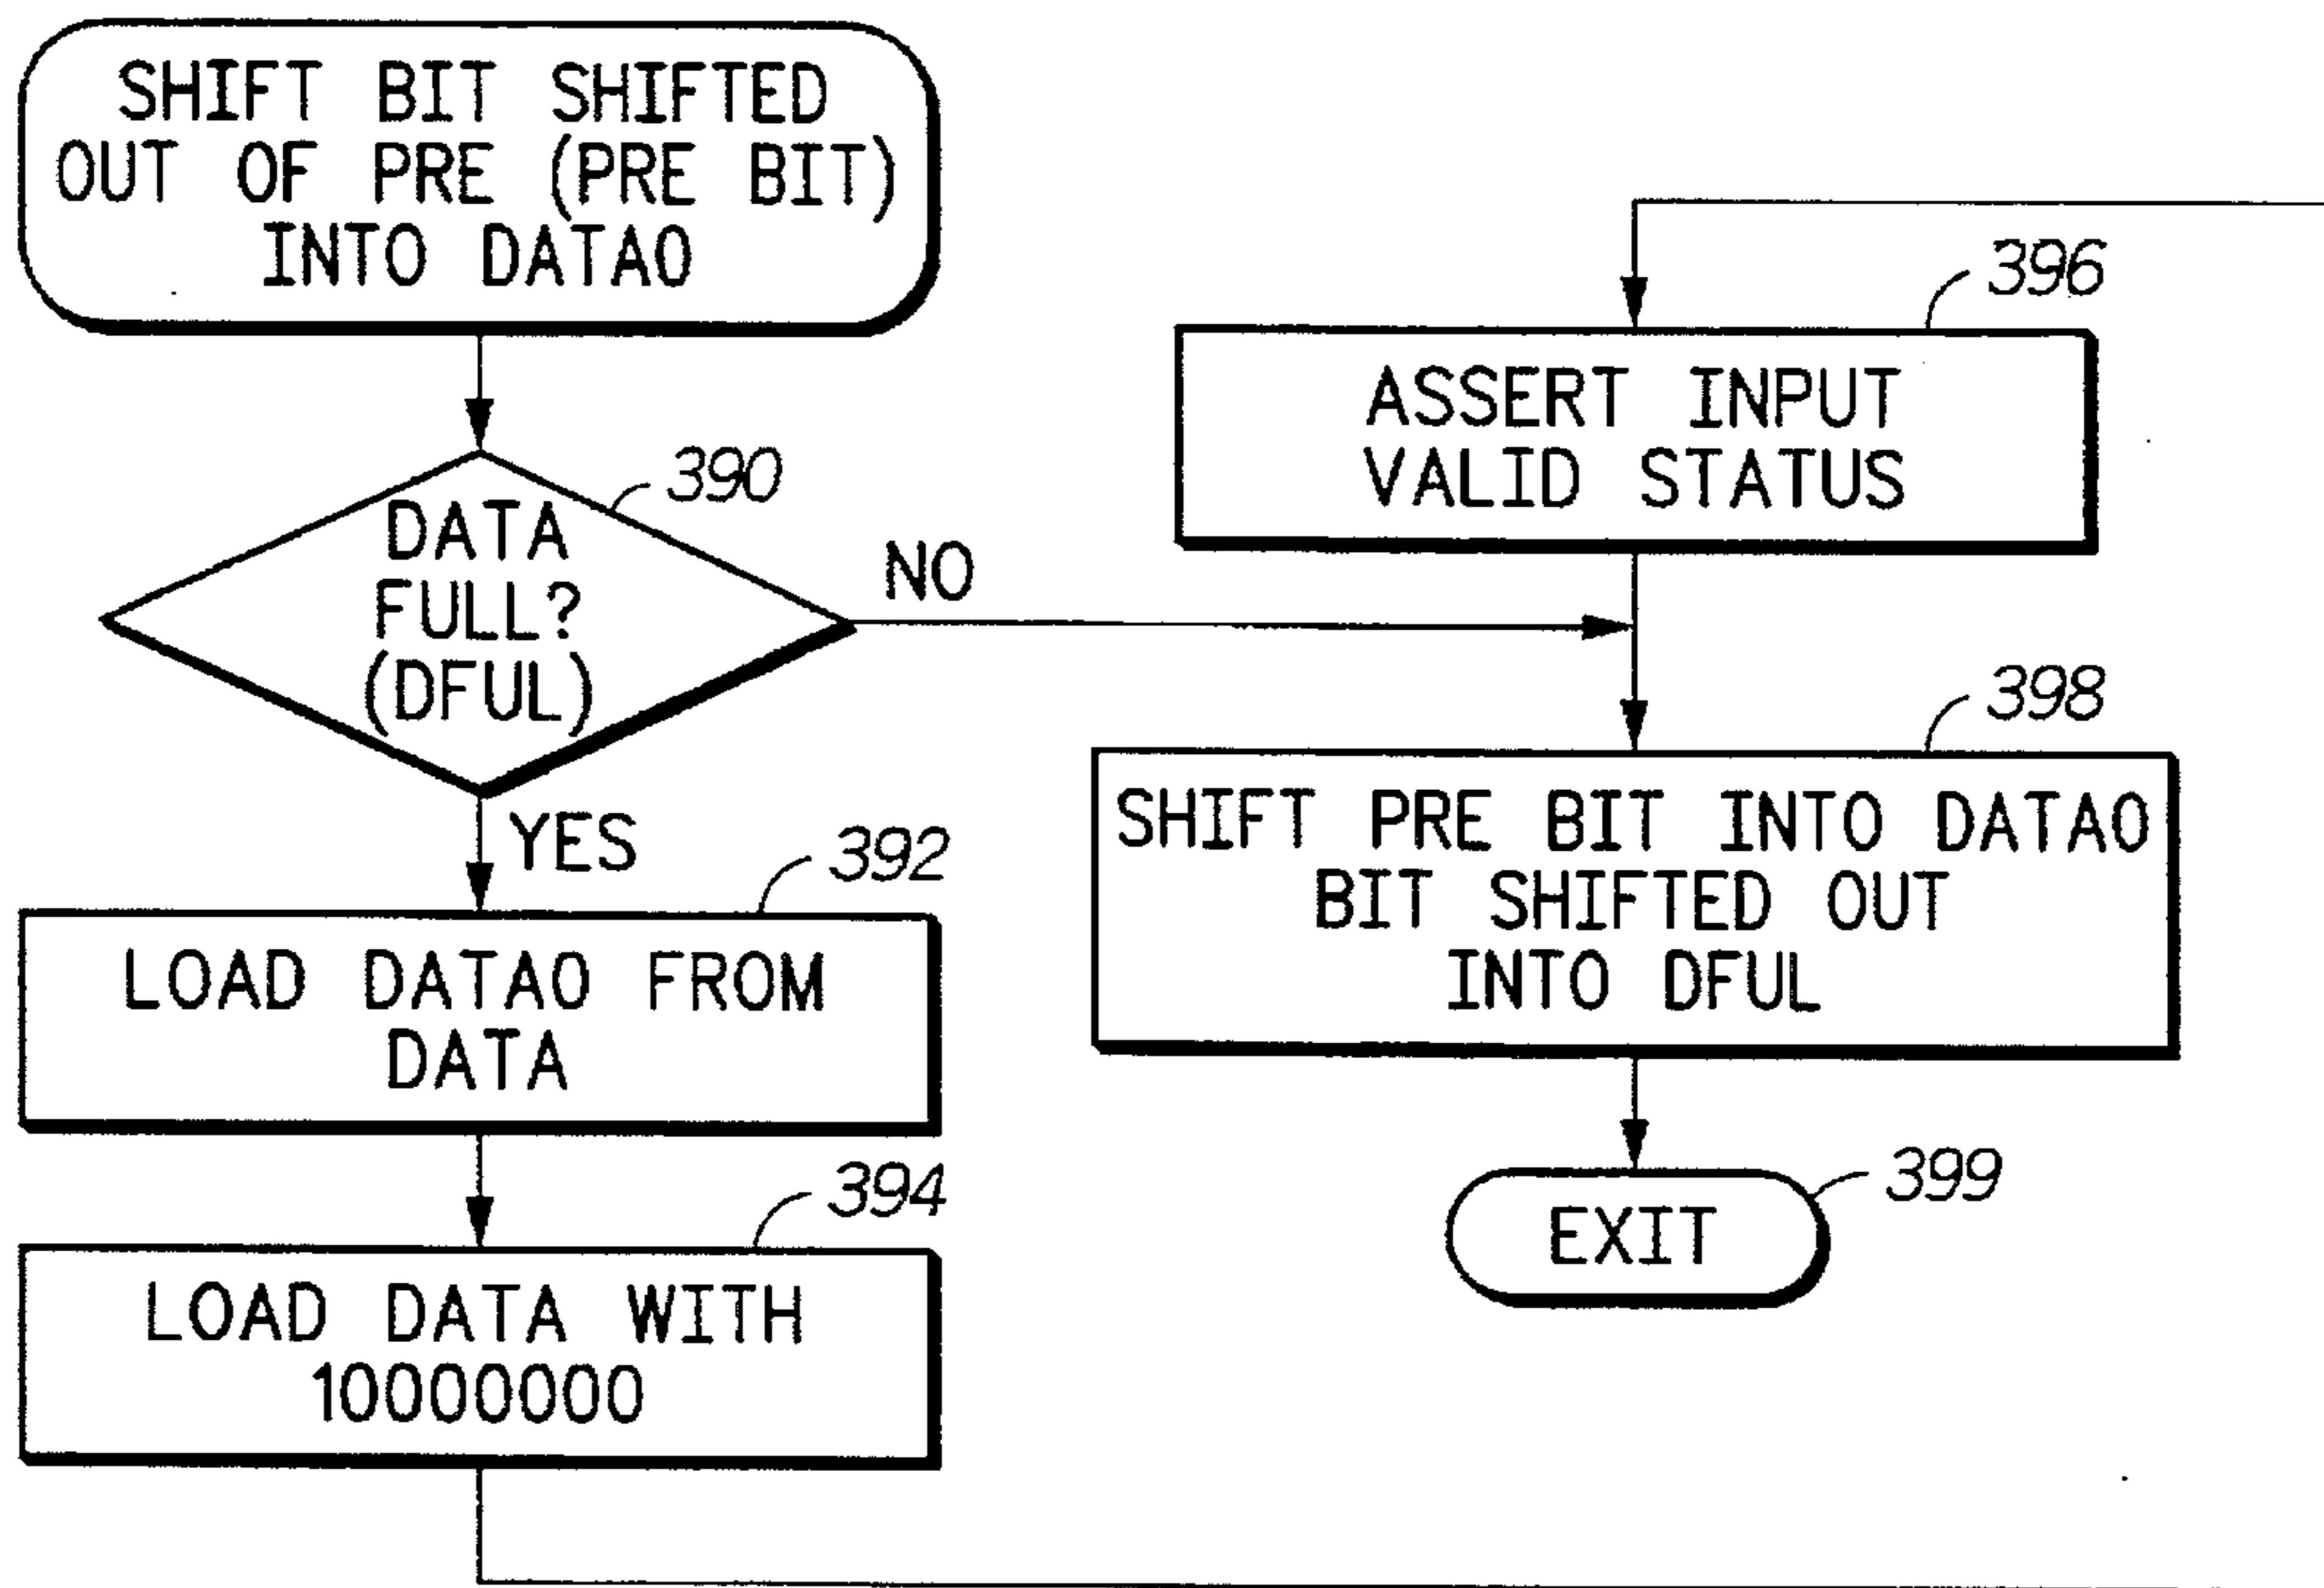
SHIFT BIT SHIFTED OUT OF PRE (PRE BIT) INTO DATA0

390

DATA FULL? (DFUL)

NO

YES

392

LOAD DATA0 FROM DATA

394

LOAD DATA WITH 10000000

396

ASSERT INPUT VALID STATUS

398

SHIFT PRE BIT INTO DATA0 BIT SHIFTED OUT INTO DFUL

399

EXIT